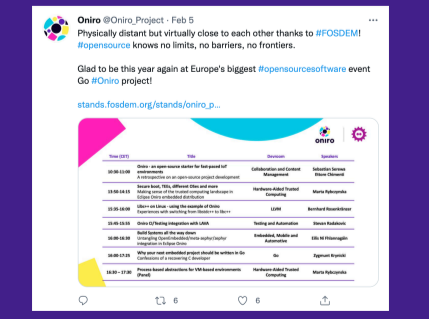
Oniro @Oniro_Project · Feb 5

Physically distant but virtually close to each other thanks to #FOSDEM! #opensource knows no limits, no barriers, no frontiers.

Glad to be this year again at Europe's biggest #opensourcesoftware event Go #Oniro project!

stands.fosdem.org/stands/oniro_p...

| Time (CET) | Title | Devroom | Speakers |
|---|---|---|---|
| 10:00-11:00 | Oniro - an open-source starter for fast-paced IoT environments A retrospective on an open-source project development | Collaboration and Content Management | Sebastian Serewa Eilane Chimenti |
| 13:00-14:15 | Secure boot, TEEs, different OSes and more Making sense of the trusted computing landscape in Eclipse Oniro embedded distribution | Hardware-Aided Trusted Computing | Marta Rybczynska |
| 13:25-14:00 | Libc++ on Linux - using the example of Oniro Experiences with switching from libstdc++ to libc++ | LLVM | Bernhard Rosenkränzer |
| 15:45-16:00 | Oniro CI/Testing integration with LAVA | Testing and Automation | Stevan Radaković |
| 16:00-16:30 | Build Systems all the way down Untangling OpenEmbedded/meta-zephyr/Zephyr integration in Eclipse Oniro | Embedded, Mobile and Automotive | Eilís Ní Fhlannagáin |
| 16:00-17:15 | Why your next embedded project should be written in Go Confessions of a recovering C developer | Go | Zygmunt Krynicki |
| 16:30 - 17:30 | Process-based abstractions for VM-based environments (Panel) | Hardware-Aided Trusted Computing | Marta Rybczynska |

6 6